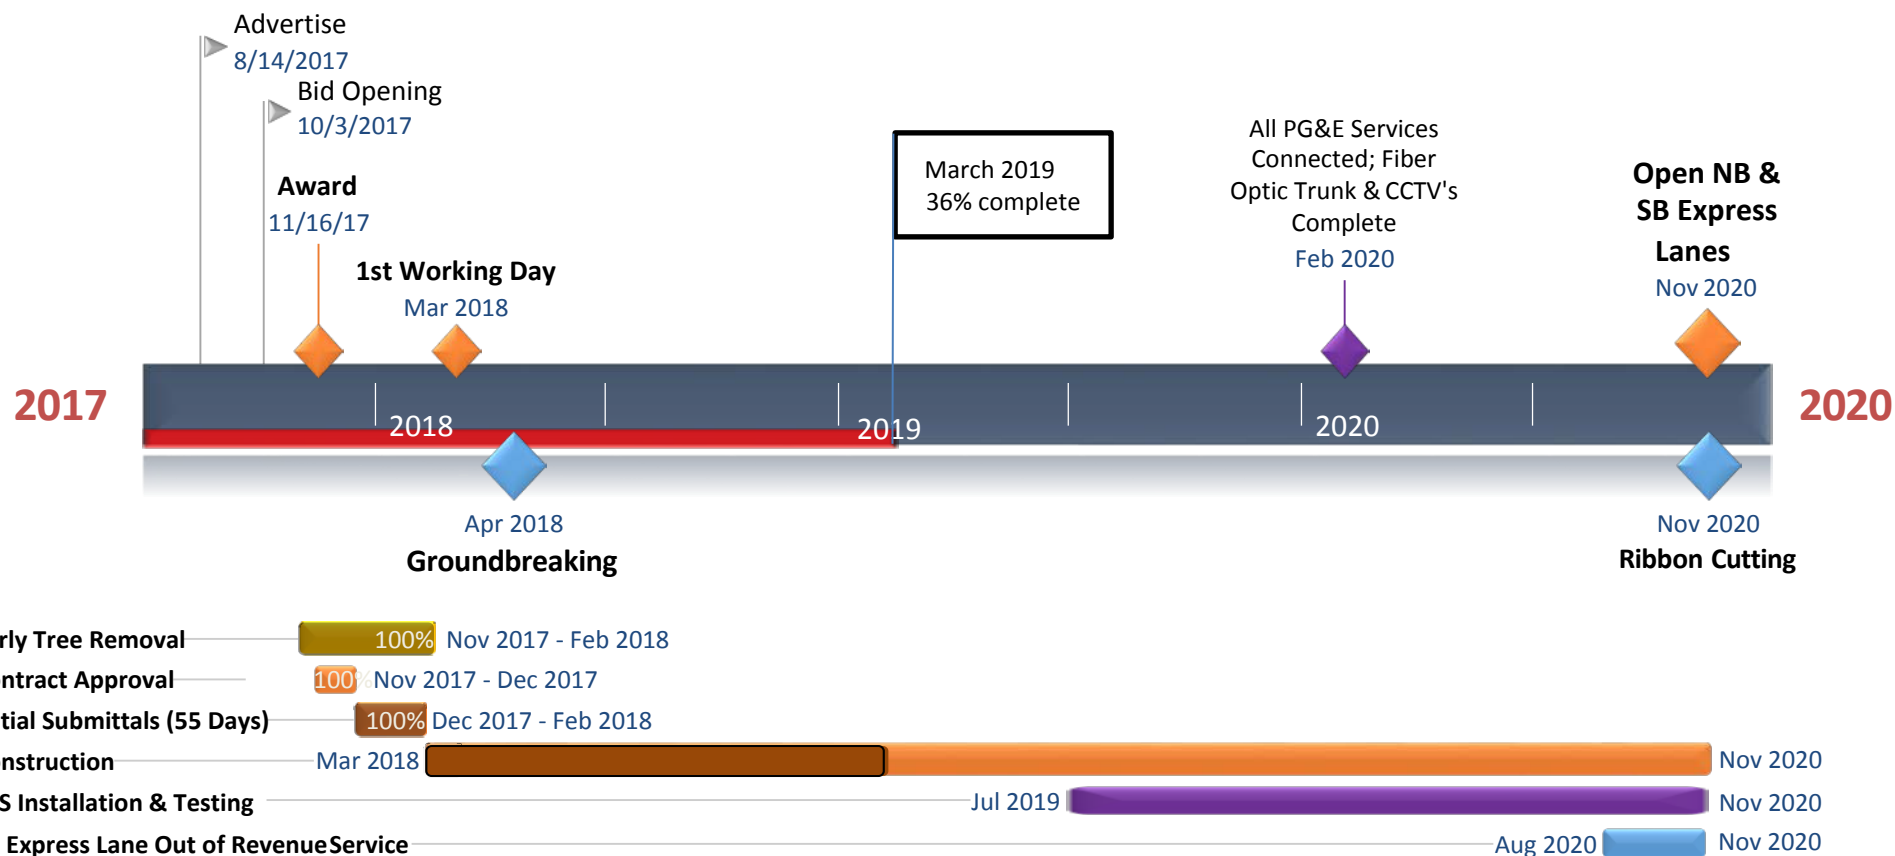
Advertise
8/14/2017
Bid Opening
10/3/2017
Award
11/16/17
1st Working Day
Mar 2018
March 2019
36% complete
All PG&E Services Connected; Fiber Optic Trunk & CCTV's Complete
Feb 2020
Open NB & SB Express Lanes
Nov 2020
2017
2018
2019
2020
2020
Apr 2018
Groundbreaking
Nov 2020
Ribbon Cutting

rly Tree Removal 100% Nov 2017 - Feb 2018
ntract Approval 100% Nov 2017 - Dec 2017
tial Submittals (55 Days) 100% Dec 2017 - Feb 2018
nstruction Mar 2018 Nov 2020
S Installation & Testing Jul 2019 Nov 2020
Express Lane Out of Revenue Service Aug 2020 Nov 2020